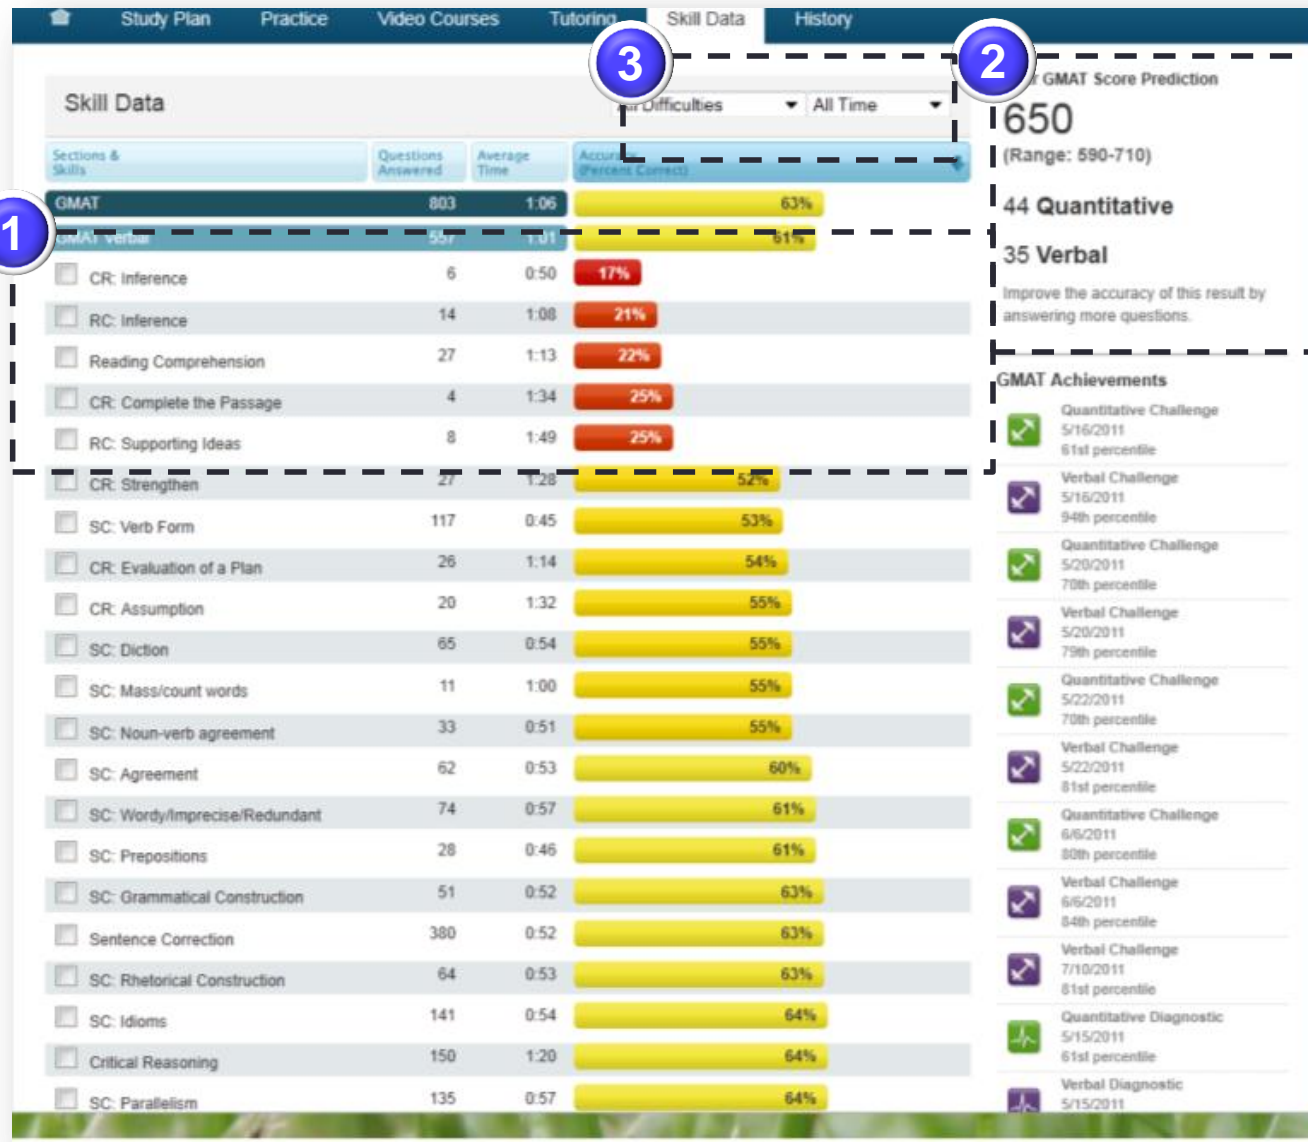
Study Plan Practice Video Courses Tutoring Skill Data History

3 2

Skill Data

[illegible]Difficulties All Time

| Sections & Skills | Questions Answered | Average Time | Accur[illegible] (Percent Correct) |
|---|---|---|---|
| GMAT | 803 | 1:06 | 63% |
| GMAT Verbal | 557 | 1:01 | 61% |
| CR: Inference | 6 | 0:50 | 17% |
| RC: Inference | 14 | 1:08 | 21% |
| Reading Comprehension | 27 | 1:13 | 22% |
| CR: Complete the Passage | 4 | 1:34 | 25% |
| RC: Supporting Ideas | 8 | 1:49 | 25% |
| CR: Strengthen | 27 | 1:28 | 52% |
| SC: Verb Form | 117 | 0:45 | 53% |
| CR: Evaluation of a Plan | 26 | 1:14 | 54% |
| CR: Assumption | 20 | 1:32 | 55% |
| SC: Diction | 65 | 0:54 | 55% |
| SC: Mass/count words | 11 | 1:00 | 55% |
| SC: Noun-verb agreement | 33 | 0:51 | 55% |
| SC: Agreement | 62 | 0:53 | 60% |
| SC: Wordy/Imprecise/Redundant | 74 | 0:57 | 61% |
| SC: Prepositions | 28 | 0:46 | 61% |
| SC: Grammatical Construction | 51 | 0:52 | 63% |
| Sentence Correction | 380 | 0:52 | 63% |
| SC: Rhetorical Construction | 64 | 0:53 | 63% |
| SC: Idioms | 141 | 0:54 | 64% |
| Critical Reasoning | 150 | 1:20 | 64% |
| SC: Parallelism | 135 | 0:57 | 64% |

1

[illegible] GMAT Score Prediction
650
(Range: 590-710)
44 Quantitative
35 Verbal
Improve the accuracy of this result by answering more questions.

GMAT Achievements
Quantitative Challenge 5/16/2011 61st percentile
Verbal Challenge 5/16/2011 94th percentile
Quantitative Challenge 5/20/2011 70th percentile
Verbal Challenge 5/20/2011 79th percentile
Quantitative Challenge 5/22/2011 70th percentile
Verbal Challenge 5/22/2011 81st percentile
Quantitative Challenge 6/6/2011 80th percentile
Verbal Challenge 6/6/2011 84th percentile
Verbal Challenge 7/10/2011 81st percentile
Quantitative Diagnostic 5/15/2011 61st percentile
Verbal Diagnostic 5/15/2011